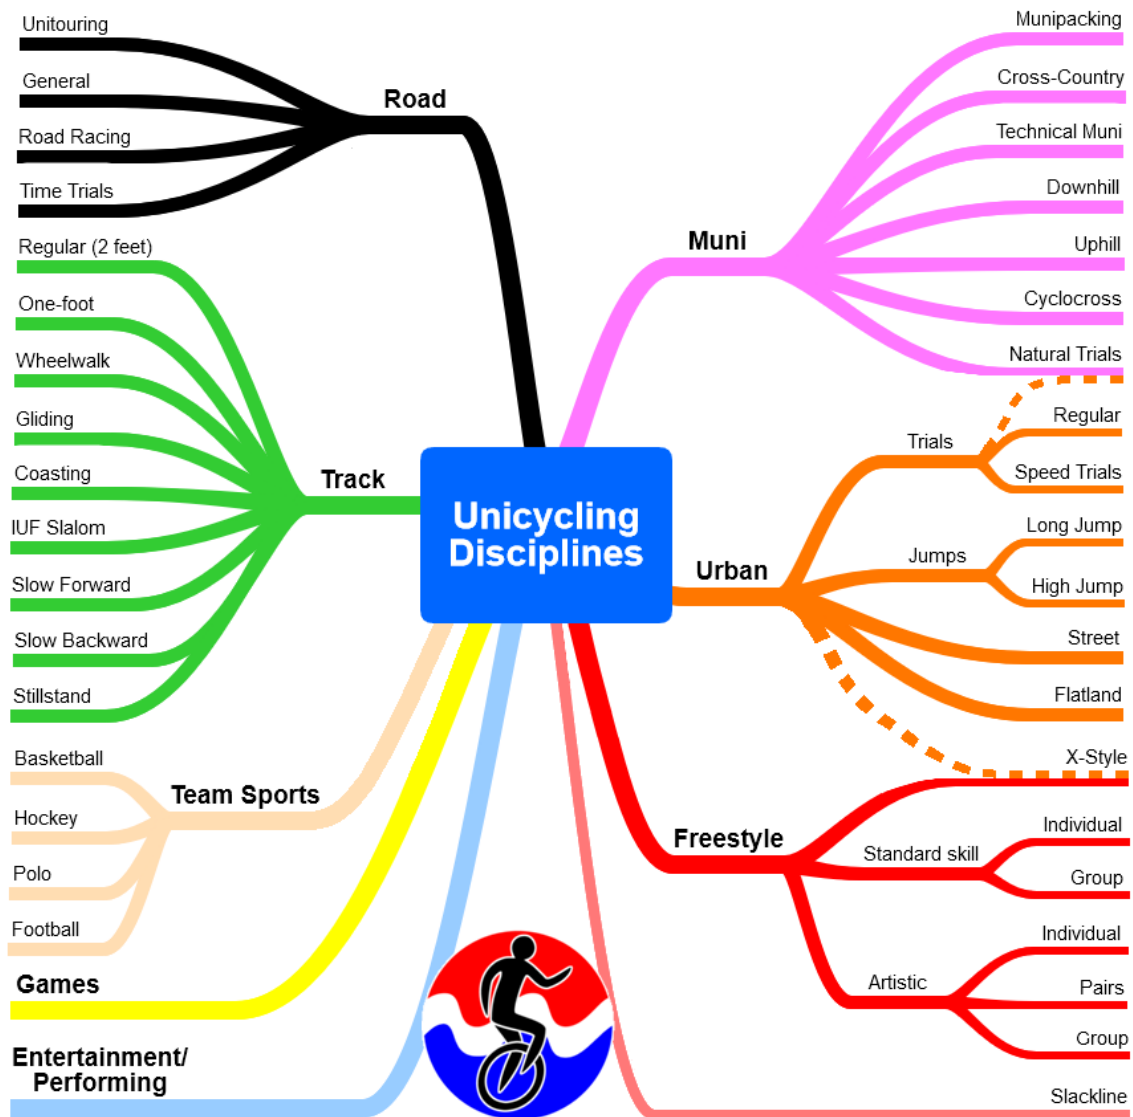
Unicycling Disciplines

Road
Unitouring
General
Road Racing
Time Trials

Track
Regular (2 feet)
One-foot
Wheelwalk
Gliding
Coasting
IUF Slalom
Slow Forward
Slow Backward
Stillstand

Team Sports
Basketball
Hockey
Polo
Football

Games

Entertainment/ Performing

Muni
Munipacking
Cross-Country
Technical Muni
Downhill
Uphill
Cyclocross
Natural Trials

Urban
Trials
Regular
Speed Trials
Jumps
Long Jump
High Jump
Street
Flatland
X-Style

Freestyle
Standard skill
Individual
Group
Artistic
Individual
Pairs
Group

Slackline